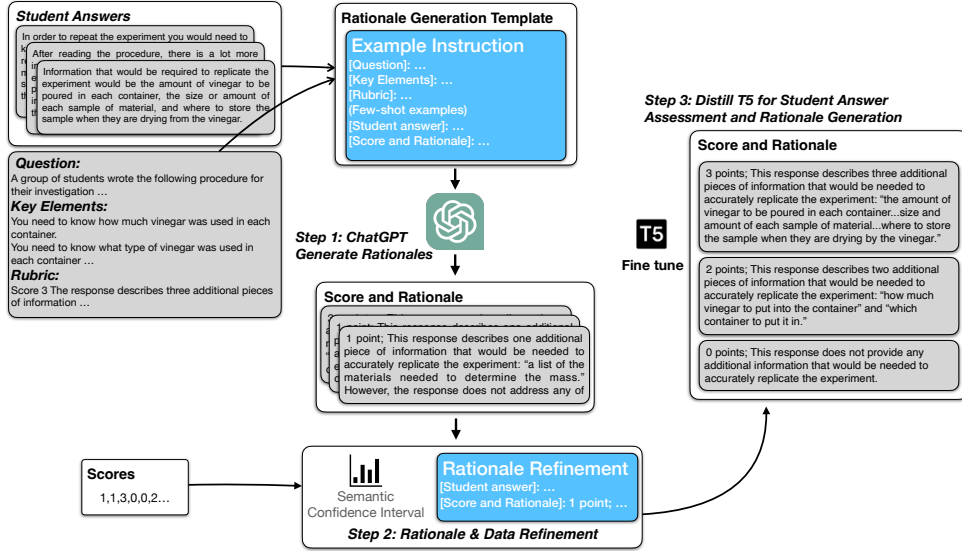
Student Answers

In order to repeat the experiment you would need to k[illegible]

After reading the procedure, there is a lot more i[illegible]

Information that would be required to replicate the experiment would be the amount of vinegar to be poured in each container, the size or amount of each sample of material, and where to store the sample when they are drying from the vinegar.

Question:
A group of students wrote the following procedure for their investigation …
Key Elements:
You need to know how much vinegar was used in each container.
You need to know what type of vinegar was used in each container …
Rubric:
Score 3 The response describes three additional pieces of information …

Rationale Generation Template

Example Instruction
[Question]: …
[Key Elements]: …
[Rubric]: …
(Few-shot examples)
[Student answer]: …
[Score and Rationale]: …

Step 1: ChatGPT Generate Rationales

Score and Rationale

1 point; This response describes one additional piece of information that would be needed to accurately replicate the experiment: "a list of the materials needed to determine the mass." However, the response does not address any of

Scores
1,1,3,0,0,2…

Semantic Confidence Interval

Rationale Refinement
[Student answer]: …
[Score and Rationale]: 1 point; …

Step 2: Rationale & Data Refinement

Step 3: Distill T5 for Student Answer Assessment and Rationale Generation

T5
Fine tune

Score and Rationale

3 points; This response describes three additional pieces of information that would be needed to accurately replicate the experiment: "the amount of vinegar to be poured in each container...size and amount of each sample of material...where to store the sample when they are drying by the vinegar."

2 points; This response describes two additional pieces of information that would be needed to accurately replicate the experiment: "how much vinegar to put into the container" and "which container to put it in."

0 points; This response does not provide any additional information that would be needed to accurately replicate the experiment.